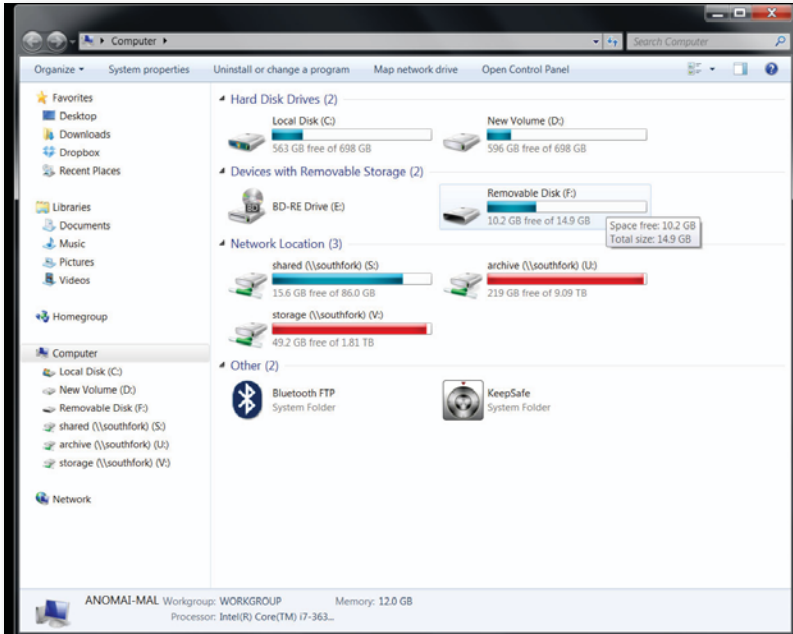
Computer ▸

Search Computer

Organize ▾ System properties Uninstall or change a program Map network drive Open Control Panel

Favorites
Desktop
Downloads
Dropbox
Recent Places

Libraries
Documents
Music
Pictures
Videos

Homegroup

Computer
Local Disk (C:)
New Volume (D:)
Removable Disk (F:)
shared (\\southfork) (S:)
archive (\\southfork) (U:)
storage (\\southfork) (V:)

Network

Hard Disk Drives (2)

Local Disk (C:)
563 GB free of 698 GB

New Volume (D:)
596 GB free of 698 GB

Devices with Removable Storage (2)

BD-RE Drive (E:)

Removable Disk (F:)
10.2 GB free of 14.9 GB

Space free: 10.2 GB
Total size: 14.9 GB

Network Location (3)

shared (\\southfork) (S:)
15.6 GB free of 86.0 GB

archive (\\southfork) (U:)
219 GB free of 9.09 TB

storage (\\southfork) (V:)
49.2 GB free of 1.81 TB

Other (2)

Bluetooth FTP
System Folder

KeepSafe
System Folder

ANOMAI-MAL Workgroup: WORKGROUP Memory: 12.0 GB
Processor: Intel(R) Core(TM) i7-363...